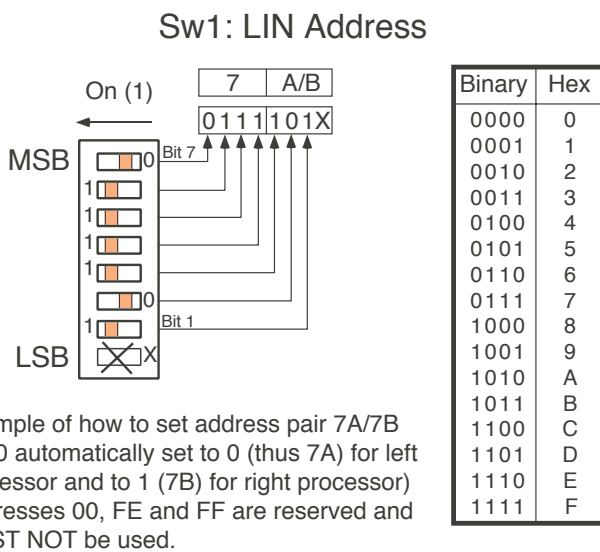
Sw1: LIN Address

On (1)

| 7 | A/B |
|---|---|
| 0111 | 101X |

MSB

0 Bit 7

1

1

1

1

0

1 Bit 1

LSB

X

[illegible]mple of how to set address pair 7A/7B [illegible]0 automatically set to 0 (thus 7A) for left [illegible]essor and to 1 (7B) for right processor) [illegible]resses 00, FE and FF are reserved and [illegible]ST NOT be used.

| Binary | Hex |
|---|---|
| 0000 | 0 |
| 0001 | 1 |
| 0010 | 2 |
| 0011 | 3 |
| 0100 | 4 |
| 0101 | 5 |
| 0110 | 6 |
| 0111 | 7 |
| 1000 | 8 |
| 1001 | 9 |
| 1010 | A |
| 1011 | B |
| 1100 | C |
| 1101 | D |
| 1110 | E |
| 1111 | F |